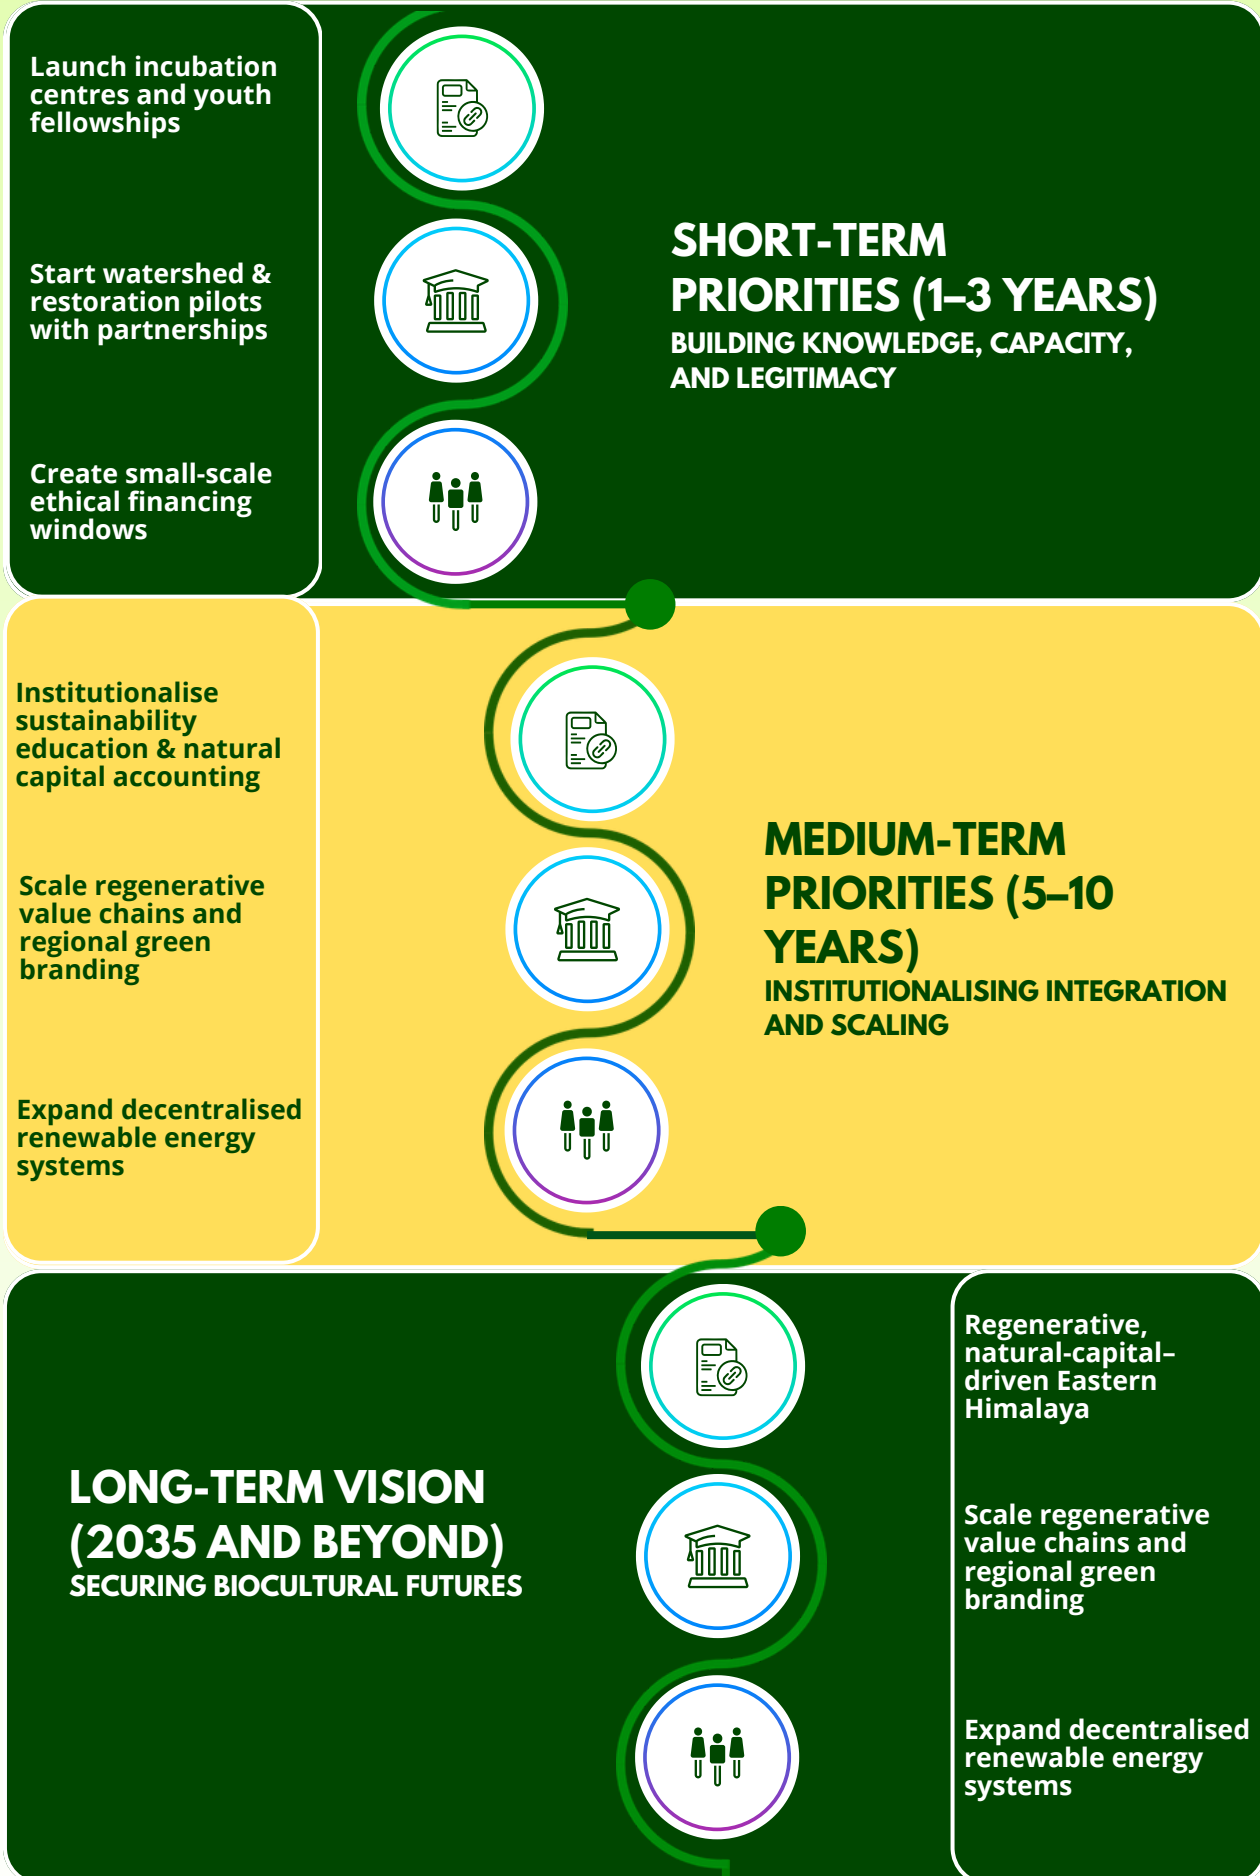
Launch incubation centres and youth fellowships

Start watershed & restoration pilots with partnerships

Create small-scale ethical financing windows

SHORT-TERM PRIORITIES (1–3 YEARS)
BUILDING KNOWLEDGE, CAPACITY, AND LEGITIMACY

Institutionalise sustainability education & natural capital accounting

Scale regenerative value chains and regional green branding

Expand decentralised renewable energy systems

MEDIUM-TERM PRIORITIES (5–10 YEARS)
INSTITUTIONALISING INTEGRATION AND SCALING

LONG-TERM VISION (2035 AND BEYOND)
SECURING BIOCULTURAL FUTURES

Regenerative, natural-capital-driven Eastern Himalaya

Scale regenerative value chains and regional green branding

Expand decentralised renewable energy systems